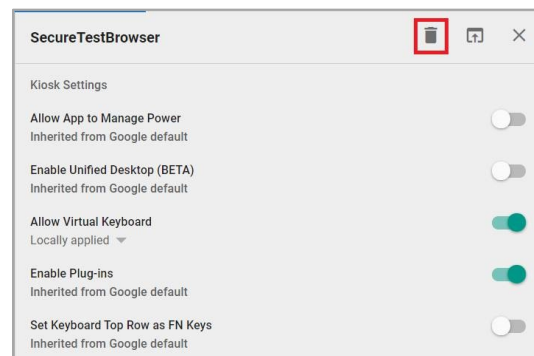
SecureTestBrowser

Kiosk Settings

Allow App to Manage Power
Inherited from Google default

Enable Unified Desktop (BETA)
Inherited from Google default

Allow Virtual Keyboard
Locally applied

Enable Plug-ins
Inherited from Google default

Set Keyboard Top Row as FN Keys
Inherited from Google default